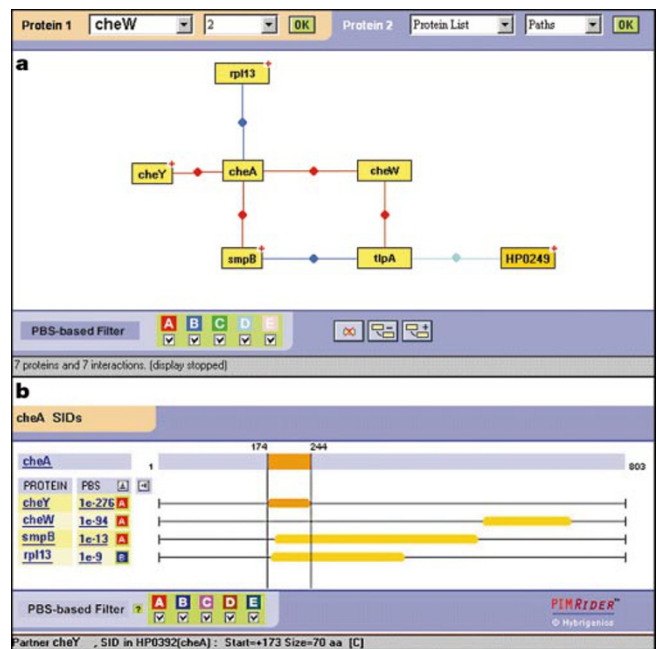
Protein 1 cheW 2 OK Protein 2 Protein List Paths OK

a

rpl13

cheY cheA cheW

smpB tlpA HP0249

PBS-based Filter A B C D E

7 proteins and 7 interactions. (display stopped)

b

cheA SIDs

174 244

cheA 1 803

| PROTEIN | PBS |
|---|---|
| cheY | 1e-276 A |
| cheW | 1e-94 A |
| smpB | 1e-13 A |
| rpl13 | 1e-9 B |

PBS-based Filter ? A B C D E

PIMRIDER™
© Hybrigenics

Partner cheY , SID in HP0392(cheA) : Start=+173 Size=70 aa [C]